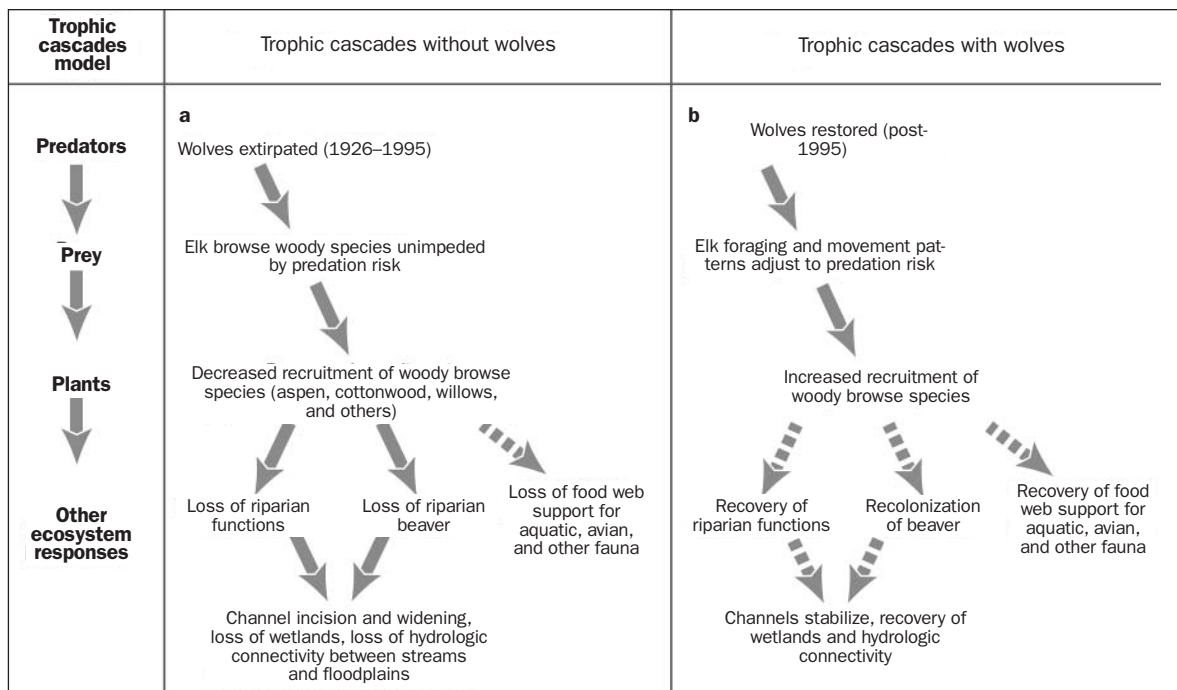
| Trophic cascades model | Trophic cascades without wolves | Trophic cascades with wolves |
|---|---|---|
| Predators<br>Prey<br>Plants<br>Other ecosystem responses | a<br>Wolves extirpated (1926–1995)<br>Elk browse woody species unimpeded by predation risk<br>Decreased recruitment of woody browse species (aspen, cottonwood, willows, and others)<br>Loss of riparian functions<br>Loss of riparian beaver<br>Loss of food web support for aquatic, avian, and other fauna<br>Channel incision and widening, loss of wetlands, loss of hydrologic connectivity between streams and floodplains | b<br>Wolves restored (post-1995)<br>Elk foraging and movement patterns adjust to predation risk<br>Increased recruitment of woody browse species<br>Recovery of riparian functions<br>Recolonization of beaver<br>Recovery of food web support for aquatic, avian, and other fauna<br>Channels stabilize, recovery of wetlands and hydrologic connectivity |